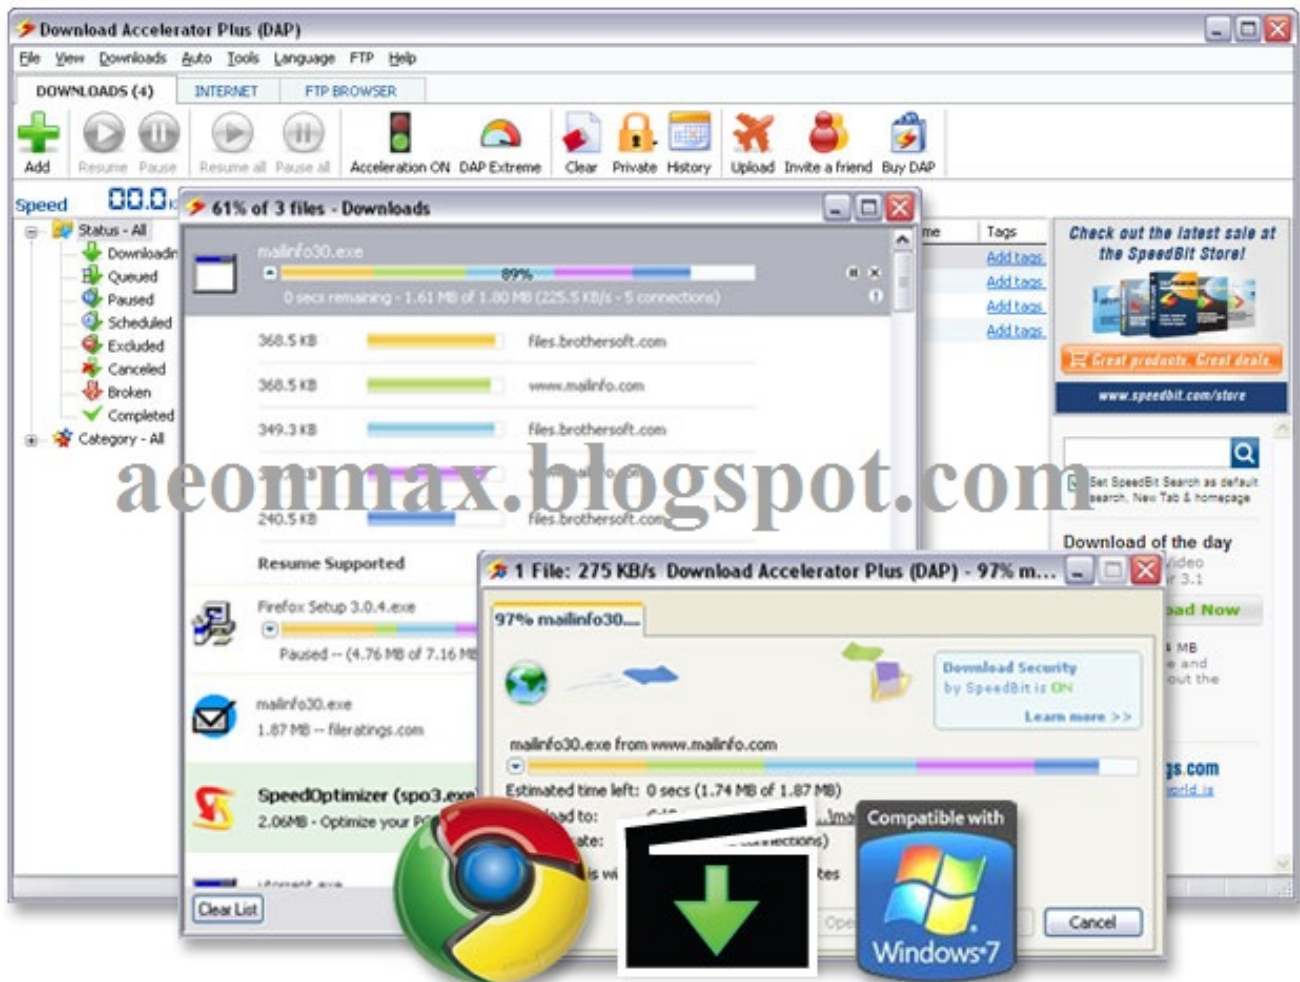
Download Accelerator Plus (DAP)

File View Downloads Auto Tools Language FTP Help

DOWNLOADS (4) INTERNET FTP BROWSER

Add Resume Pause Resume all Pause all Acceleration ON DAP Extreme Clear Private History Upload Invite a friend Buy DAP

Speed 00.0

Status - All
Downloading
Queued
Paused
Scheduled
Excluded
Canceled
Broken
Completed
Category - All

61% of 3 files - Downloads

mailinfo30.exe
89%
0 secs remaining - 1.61 MB of 1.80 MB (225.5 KB/s - 5 connections)

368.5 KB files.brothersoft.com
368.5 KB www.mailinfo.com
349.3 KB files.brothersoft.com
240.5 KB files.brothersoft.com

Resume Supported

Firefox Setup 3.0.4.exe
Paused -- (4.76 MB of 7.16 MB

mailinfo30.exe
1.87 MB -- fileratings.com

SpeedOptimizer (spo3.exe
2.06MB - Optimize your PC

Clear List

Tags
Add tags
Add tags
Add tags
Add tags

Check out the latest sale at the SpeedBit Store!
Great products. Great deals
www.speedbit.com/store

Set SpeedBit Search as default search, New Tab & homepage

Download of the day

aeonmax.blogspot.com

1 File: 275 KB/s Download Accelerator Plus (DAP) - 97% m...

97% mailinfo30....

Download Security by SpeedBit is ON
Learn more >>

mailinfo30.exe from www.mailinfo.com

Estimated time left: 0 secs (1.74 MB of 1.87 MB)

Cancel

Compatible with Windows 7